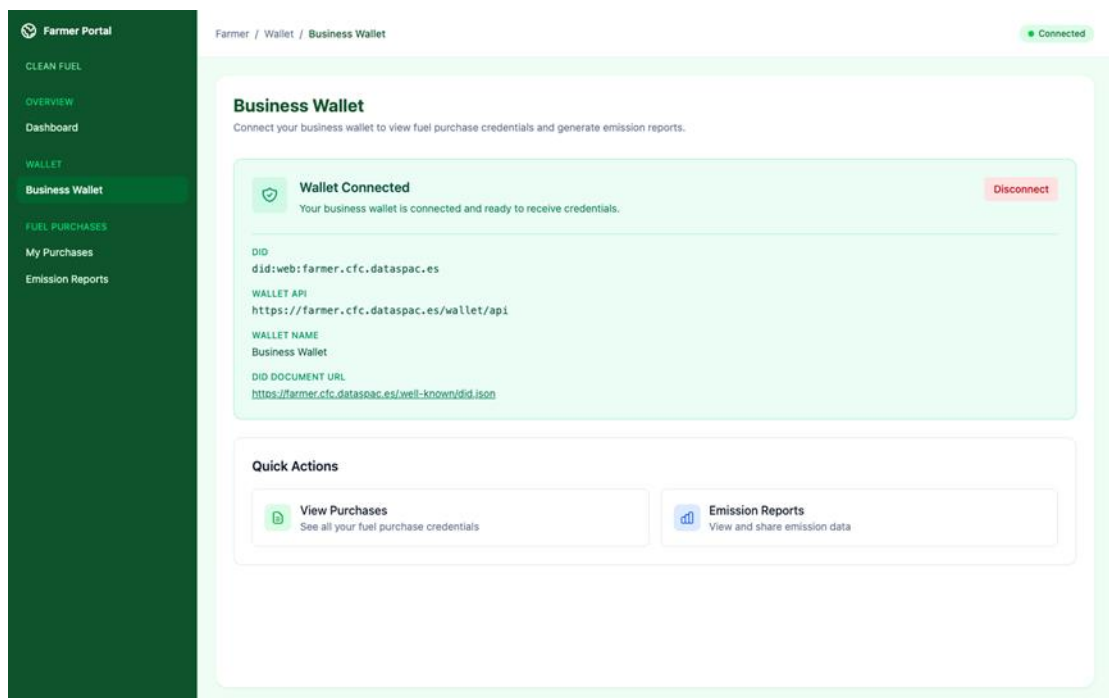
Farmer Portal

CLEAN FUEL

OVERVIEW

Dashboard

WALLET

Business Wallet

FUEL PURCHASES

My Purchases

Emission Reports

Farmer / Wallet / Business Wallet

● Connected

Business Wallet

Connect your business wallet to view fuel purchase credentials and generate emission reports.

Wallet Connected

Your business wallet is connected and ready to receive credentials.

Disconnect

DID

did:web:farmer.cfc.dataspac.es

WALLET API

https://farmer.cfc.dataspac.es/wallet/api

WALLET NAME

Business Wallet

DID DOCUMENT URL

https://farmer.cfc.dataspac.es/well-known/did.json

Quick Actions

View Purchases

See all your fuel purchase credentials

Emission Reports

View and share emission data